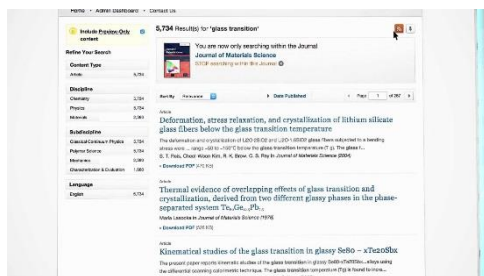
Home · Admin Dashboard · Contact Us

Include Preview-Only content

Refine Your Search

Content Type

Article 5,734

Discipline

Chemistry 5,734

Physics 5,734

Materials 5,380

Subdiscipline

Classical Continuum Physics 5,734

Polymer Science 5,734

Mechanics 5,380

Characterization & Evaluation 1,060

Language

English 5,734

5,734 Result(s) for 'glass transition'

You are now only searching within the Journal
Journal of Materials Science
STOP searching within this Journal

Sort By Relevance Date Published Page 1 of 287

Article

Deformation, stress relaxation, and crystallization of lithium silicate glass fibers below the glass transition temperature

The deformation and crystallization of Li2O·2SiO2 and Li2O·1.6SiO2 glass fibers subjected to a bending stress were ... range ~50 to ~150°C below the glass transition temperature (Tg). The glass f...

S. T. Reis, Cheol Woon Kim, R. K. Brow, C. S. Ray in Journal of Materials Science (2004)

Download PDF (475 KB)

Article

Thermal evidence of overlapping effects of glass transition and crystallization, derived from two different glassy phases in the phase-separated system $Te_x(Ge_{1-y}Pb_y)$

Maria Lasocka in Journal of Materials Science (1976)

Download PDF (xx KB)

Article

Kinematical studies of the glass transition in glassy Se80 – xTe20Sbx

The present paper reports kinematic studies of the glass transition in glassy Se80-xTe20Sbx alloys using the differential scanning calorimetric technique. The glass transition temperature (Tg) is found to increa...